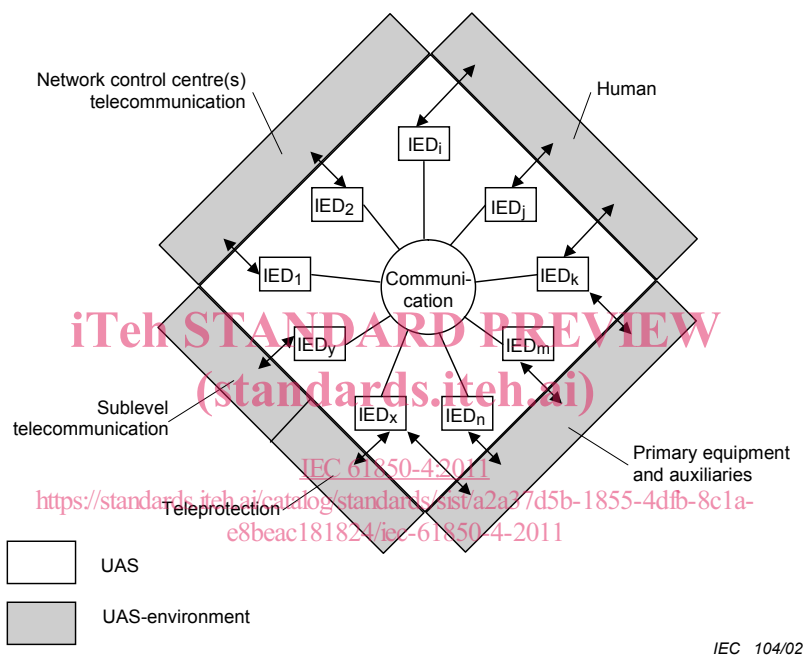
Network control centre(s) telecommunication

Human

IED$_i$

IED$_2$

IED$_j$

IED$_1$

Communi-cation

IED$_k$

iTeh STANDARD PREVIEW

IED$_y$

IED$_m$

(standards.iteh.ai)

Sublevel telecommunication

IED$_x$

IED$_n$

Primary equipment and auxiliaries

IEC 61850-4:2011

https://standards.iteh.ai/catalog/standards/sist/a2a37d5b-1855-4dfb-8c1a-e8beac181824/iec-61850-4-2011

Teleprotection

UAS

UAS-environment

IEC 104/02